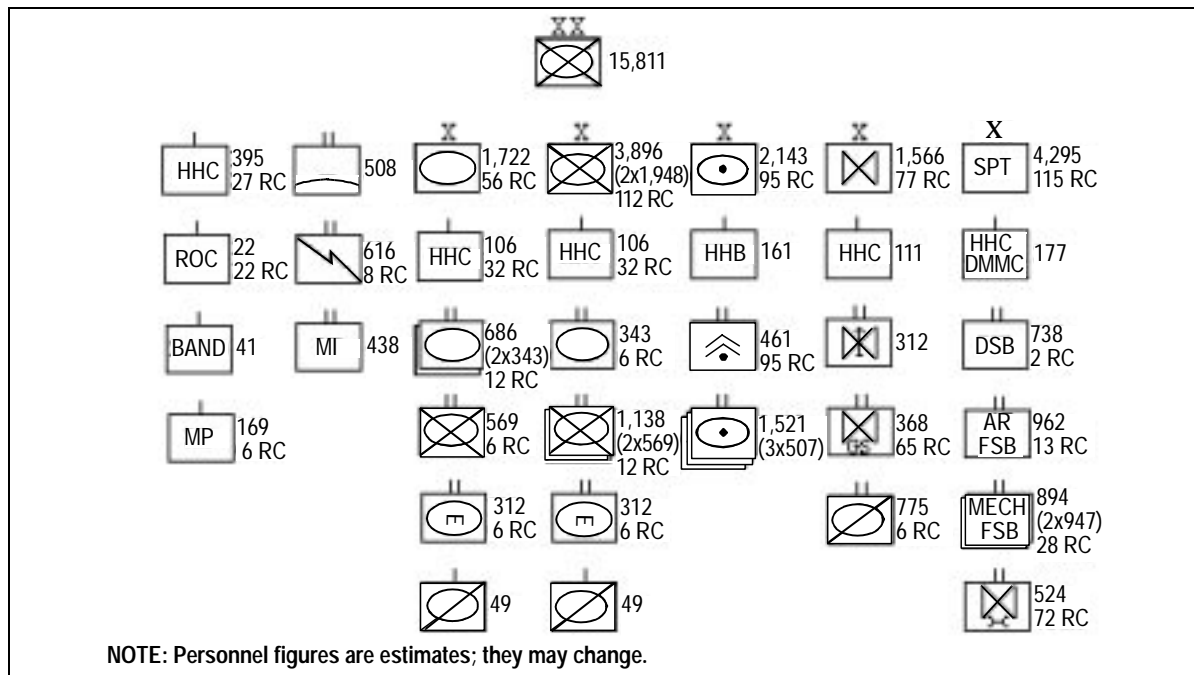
XX
15,811

X X X X X

HHC 395 27 RC
508
1,722 56 RC
3,896 (2x1,948) 112 RC
2,143 95 RC
1,566 77 RC
SPT 4,295 115 RC

ROC 22 22 RC
616 8 RC
HHC 106 32 RC
HHC 106 32 RC
HHB 161
HHC 111
HHC DMMC 177

BAND 41
MI 438
686 (2x343) 12 RC
343 6 RC
461 95 RC
312
DSB 738 2 RC

MP 169 6 RC
569 6 RC
1,138 (2x569) 12 RC
1,521 (3x507)
GS 368 65 RC
AR FSB 962 13 RC

E 312 6 RC
E 312 6 RC
775 6 RC
MECH FSB 894 (2x947) 28 RC

49
49
524 72 RC

NOTE: Personnel figures are estimates; they may change.